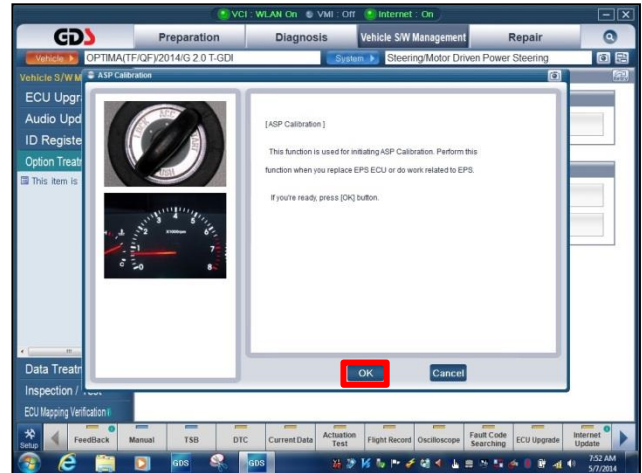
VCI : WLAN On VMI : Off Internet : On

GDS Preparation Diagnosis Vehicle S/W Management Repair

Vehicle OPTIMA(TF/QF)/2014/G 2.0 T-GDI System Steering/Motor Driven Power Steering

Vehicle S/W M ASP Calibration

ECU Upgr

Audio Upd

ID Registe

Option Treatr

This item is

[ASP Calibration]

This function is used for initiating ASP Calibration. Perform this function when you replace EPS ECU or do work related to EPS.

If you're ready, press [OK] button.

OK Cancel

Data Treatn

Inspection / Test

ECU Mapping Verification

Setup FeedBack Manual TSB DTC Current Data Actuation Test Flight Record Oscilloscope Fault Code Searching ECU Upgrade Internet Update

GDS GDS

7:52 AM 5/7/2014